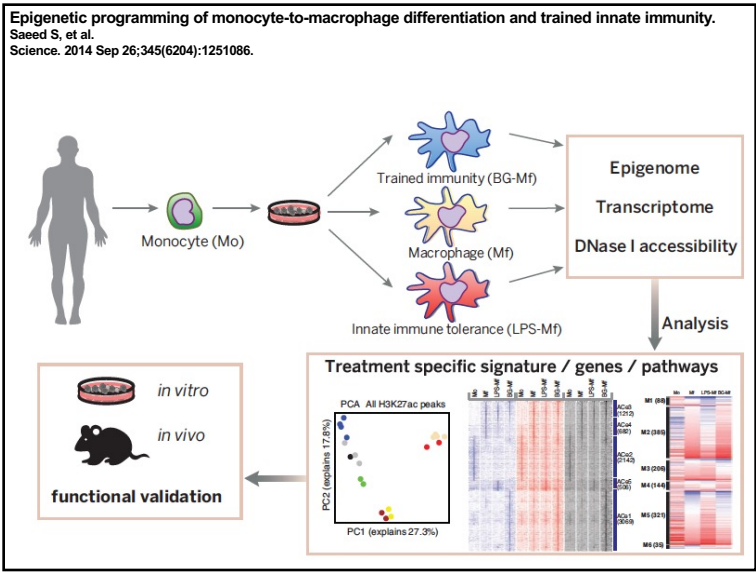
Epigenetic programming of monocyte-to-macrophage differentiation and trained innate immunity.
Saeed S, et al.
Science. 2014 Sep 26;345(6204):1251086.

Monocyte (Mo)

Trained immunity (BG-Mf)

Macrophage (Mf)

Innate immune tolerance (LPS-Mf)

Epigenome

Transcriptome

DNase I accessibility

Analysis

Treatment specific signature / genes / pathways

PCA All H3K27ac peaks

PC2 (explains 17.8%)

PC1 (explains 27.3%)

Mo Mo Mf Mf LPS-Mf LPS-Mf BG-Mf BG-Mf Mo Mo Mf Mf LPS-Mf LPS-Mf BG-Mf BG-Mf Mo Mo Mf Mf LPS-Mf LPS-Mf BG-Mf BG-Mf

ACo3 (1212)
ACo4 (682)
ACo2 (2142)
ACo5 (536)
ACo1 (3069)

Mo Mf LPS-Mf BG-Mf

M1 (88)
M2 (385)
M3 (206)
M4 (144)
M5 (321)
M6 (35)

in vitro

in vivo

functional validation